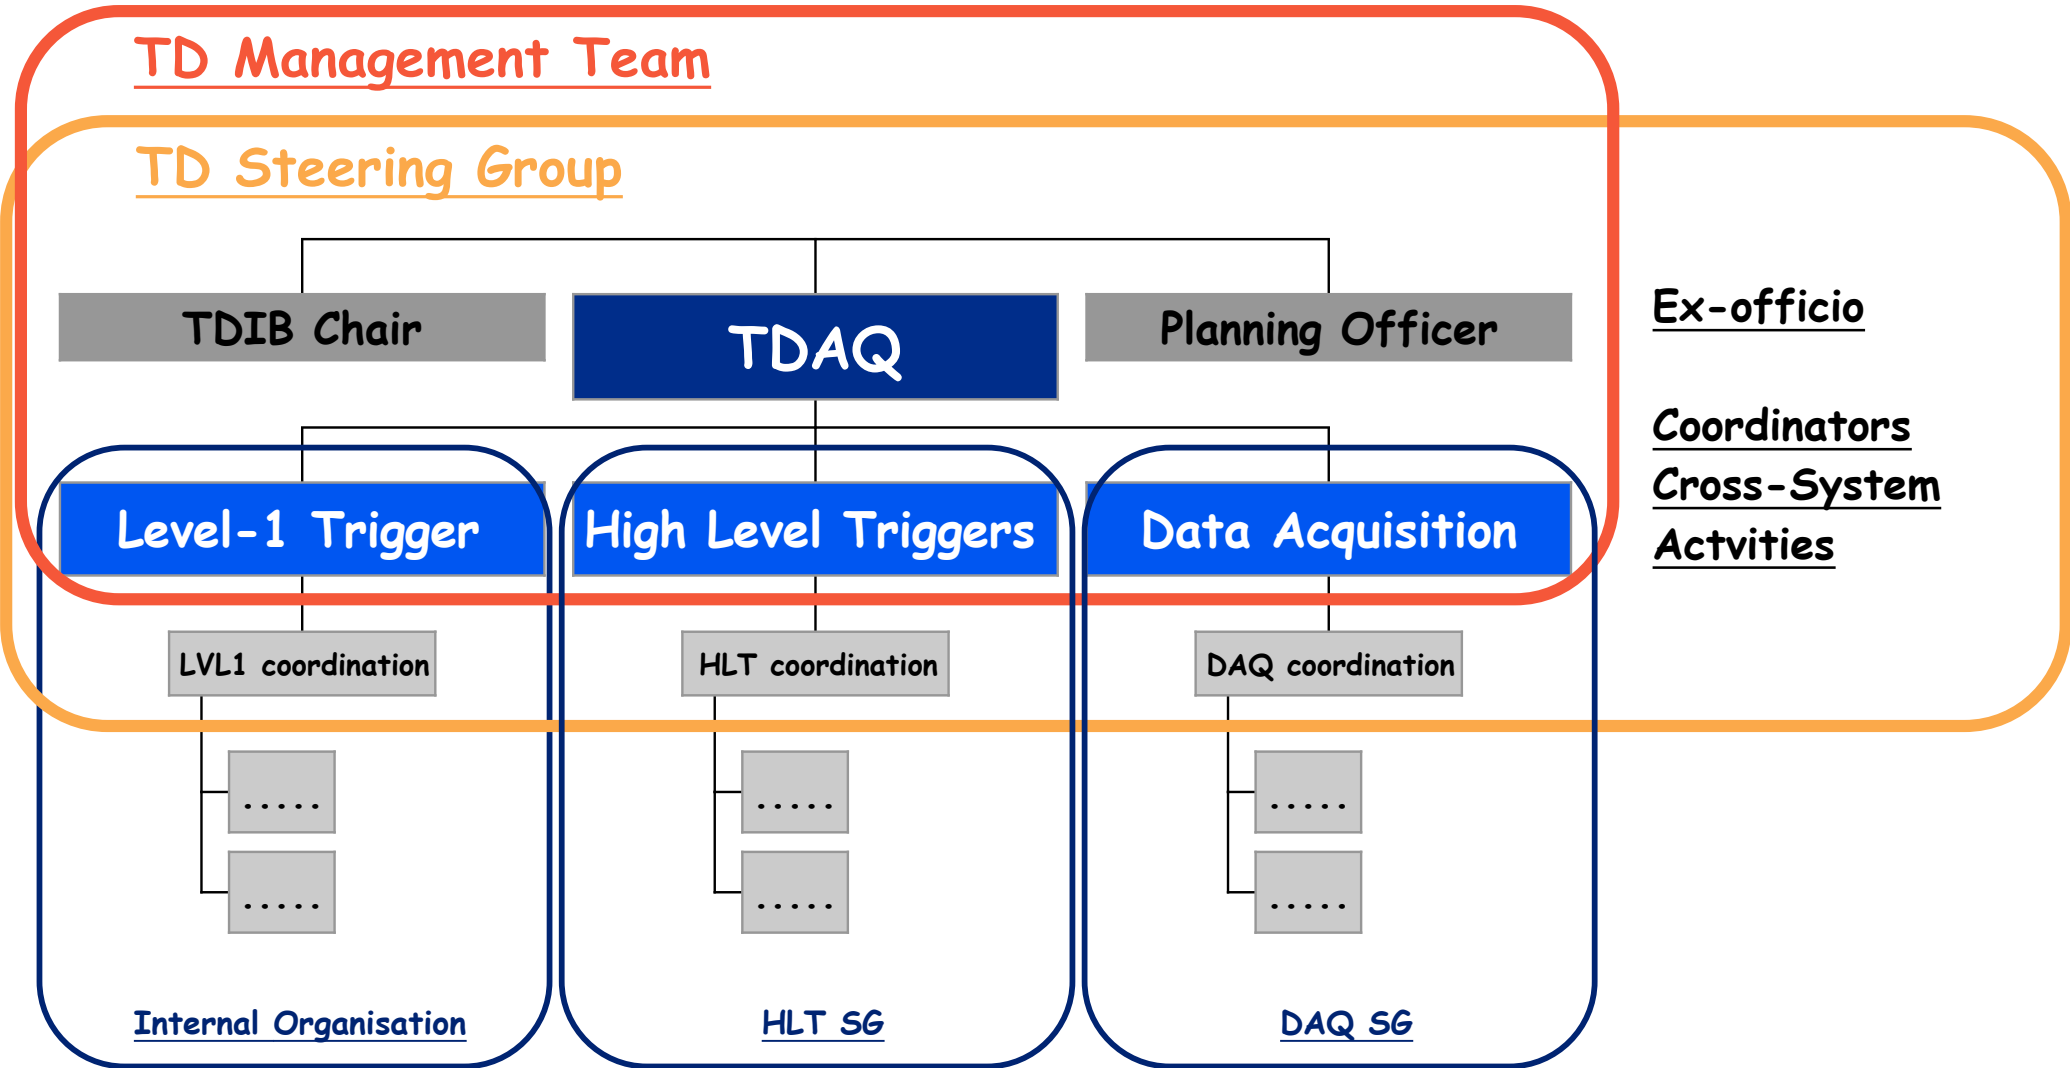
TD Management Team

TD Steering Group

TDIB Chair

TDAQ

Planning Officer

Ex-officio

Coordinators
Cross-System
Actvities

Level-1 Trigger

High Level Triggers

Data Acquisition

LVL1 coordination

HLT coordination

DAQ coordination

.....

.....

.....

.....

.....

.....

Internal Organisation

HLT SG

DAQ SG